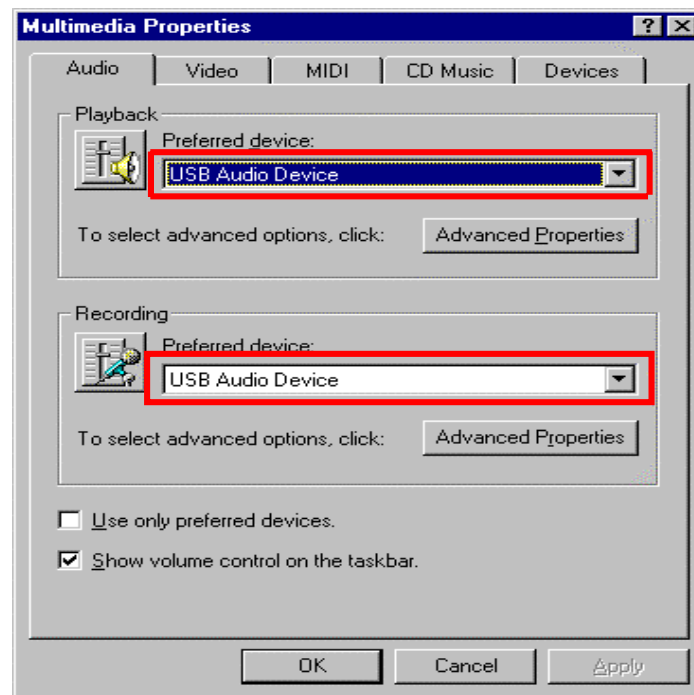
Multimedia Properties

?

Audio | Video | MIDI | CD Music | Devices

Playback

Preferred device:

USB Audio Device

To select advanced options, click:

Advanced Properties

Recording

Preferred device:

USB Audio Device

To select advanced options, click:

Advanced Properties

Use only preferred devices.

Show volume control on the taskbar.

OK

Cancel

Apply